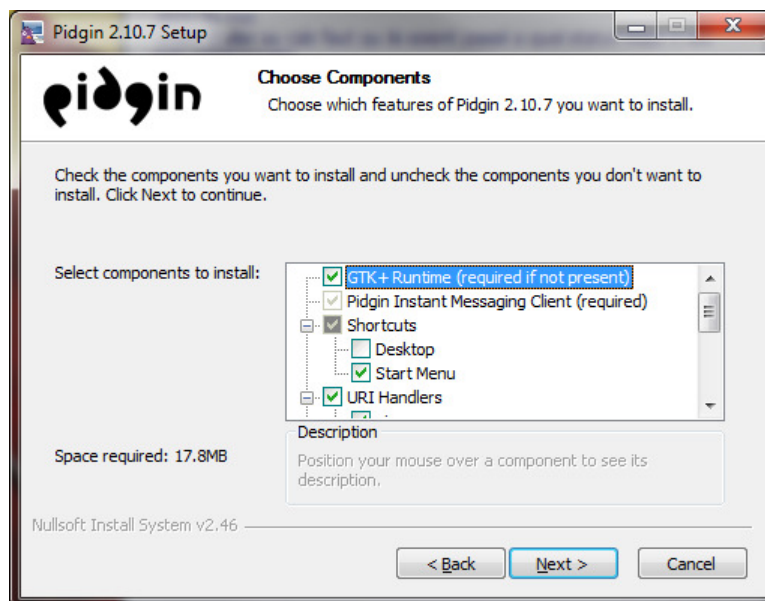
Pidgin 2.10.7 Setup

pidgin

Choose Components

Choose which features of Pidgin 2.10.7 you want to install.

Check the components you want to install and uncheck the components you don't want to install. Click Next to continue.

Select components to install:

GTK+ Runtime (required if not present)
Pidgin Instant Messaging Client (required)
Shortcuts
Desktop
Start Menu
URI Handlers

Description

Position your mouse over a component to see its description.

Space required: 17.8MB

Nullsoft Install System v2.46

< Back
Next >
Cancel